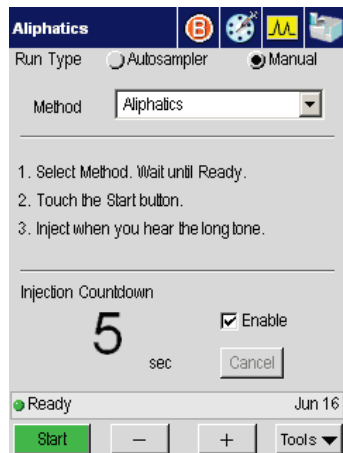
Aliphatics

Run Type Autosampler Manual

Method Aliphatics

1. Select Method. Wait until Ready.

2. Touch the Start button.

3. Inject when you hear the long tone.

Injection Countdown

5 sec

Enable

Cancel

Ready Jun 16

Start – + Tools